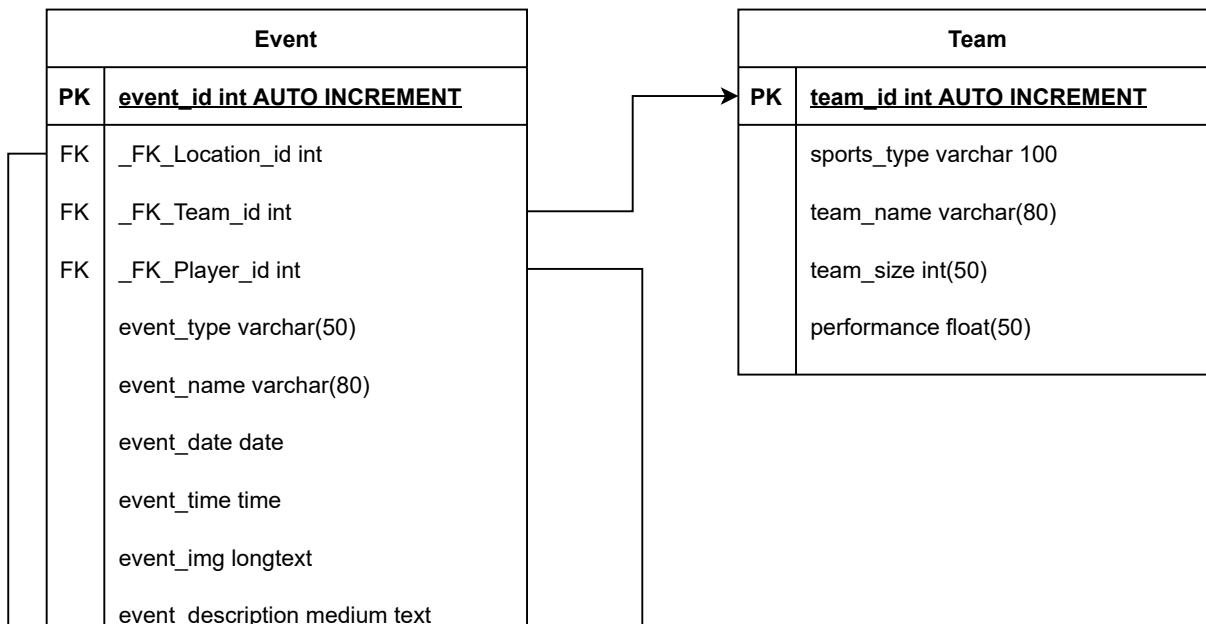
| Event | |
|---|---|
| PK | event_id int AUTO INCREMENT |
| FK | _FK_Location_id int |
| FK | _FK_Team_id int |
| FK | _FK_Player_id int |
| | event_type varchar(50) |
| | event_name varchar(80) |
| | event_date date |
| | event_time time |
| | event_img longtext |
| | event_description medium text |

| Team | |
|---|---|
| PK | team_id int AUTO INCREMENT |
| | sports_type varchar 100 |
| | team_name varchar(80) |
| | team_size int(50) |
| | performance float(50) |